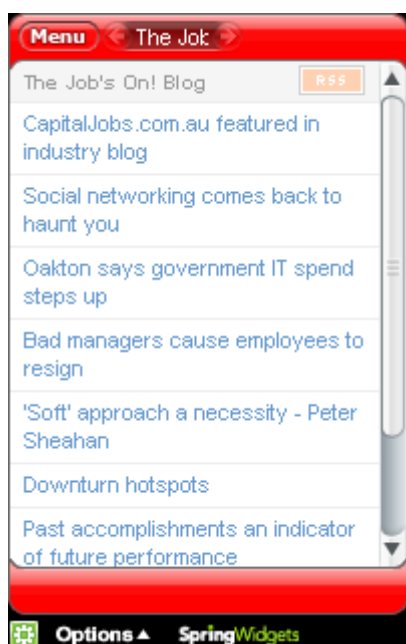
Menu The Job

The Job's On! Blog RSS

CapitalJobs.com.au featured in industry blog

Social networking comes back to haunt you

Oakton says government IT spend steps up

Bad managers cause employees to resign

'Soft' approach a necessity - Peter Sheahan

Downturn hotspots

Past accomplishments an indicator of future performance

Options ▲ SpringWidgets